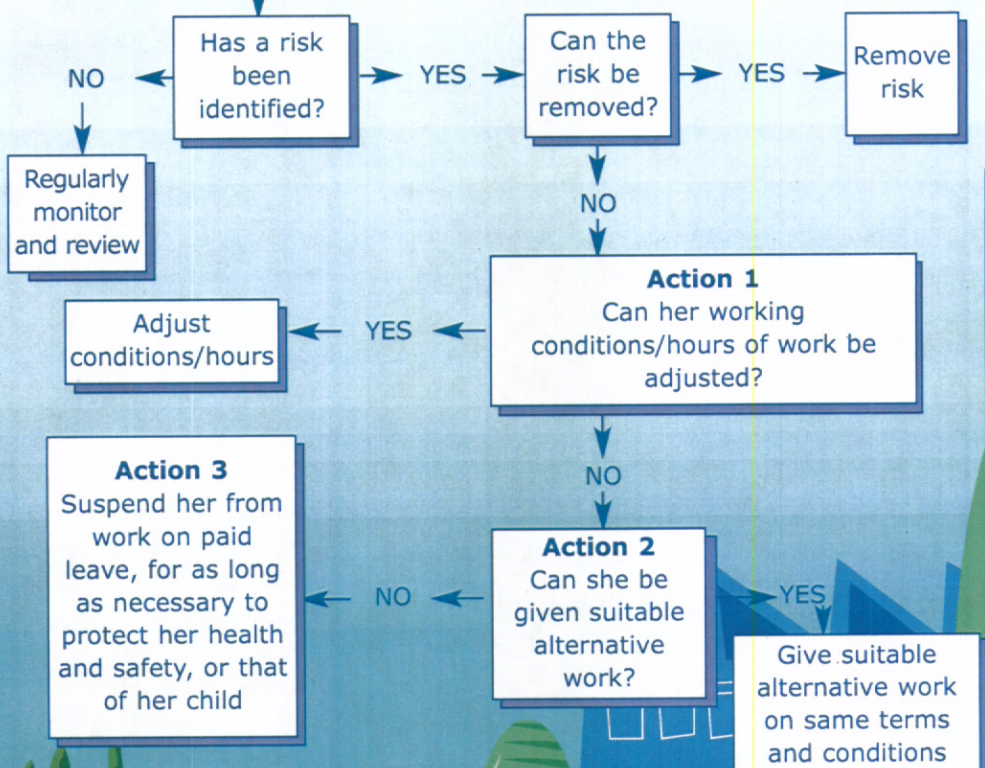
Has a risk been identified?

NO

Regularly monitor and review

YES

Can the risk be removed?

YES

Remove risk

NO

Action 1
Can her working conditions/hours of work be adjusted?

YES

Adjust conditions/hours

NO

Action 2
Can she be given suitable alternative work?

NO

Action 3
Suspend her from work on paid leave, for as long as necessary to protect her health and safety, or that of her child

YES

Give suitable alternative work on same terms and conditions